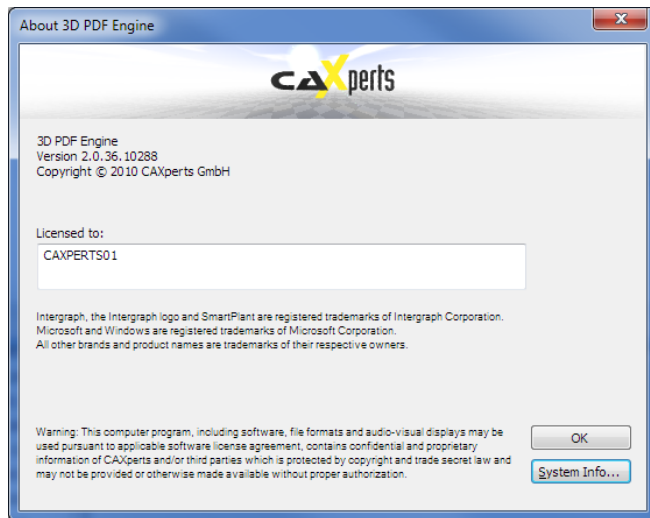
About 3D PDF Engine

CAXperts

3D PDF Engine
Version 2.0.36.10288
Copyright © 2010 CAXperts GmbH

Licensed to:

CAXPERTS01

Intergraph, the Intergraph logo and SmartPlant are registered trademarks of Intergraph Corporation.
Microsoft and Windows are registered trademarks of Microsoft Corporation.
All other brands and product names are trademarks of their respective owners.

Warning: This computer program, including software, file formats and audio-visual displays may be used pursuant to applicable software license agreement, contains confidential and proprietary information of CAXperts and/or third parties which is protected by copyright and trade secret law and may not be provided or otherwise made available without proper authorization.

OK

System Info...